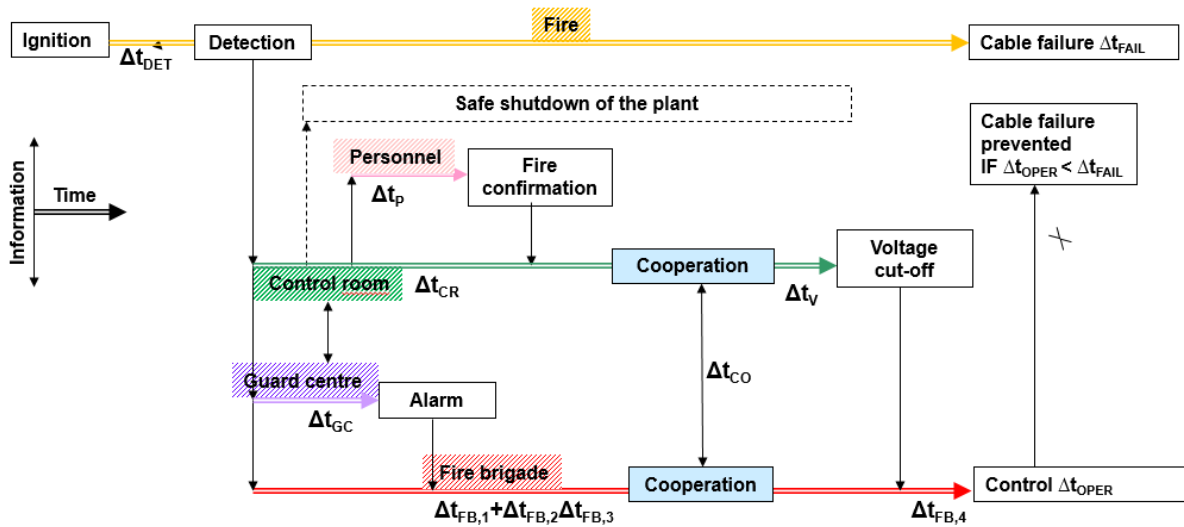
Ignition
$\Delta t_{DET}$
Detection
Fire
Cable failure $\Delta t_{FAIL}$

Safe shutdown of the plant

Cable failure prevented IF $\Delta t_{OPER} < \Delta t_{FAIL}$

Information
Time

Personnel
$\Delta t_{P}$
Fire confirmation

Control room
$\Delta t_{CR}$
Cooperation
$\Delta t_{V}$
Voltage cut-off

Guard centre
$\Delta t_{GC}$
Alarm
$\Delta t_{CO}$

Fire brigade
$\Delta t_{FB,1}$+$\Delta t_{FB,2}$$\Delta t_{FB,3}$
Cooperation
$\Delta t_{FB,4}$
Control $\Delta t_{OPER}$